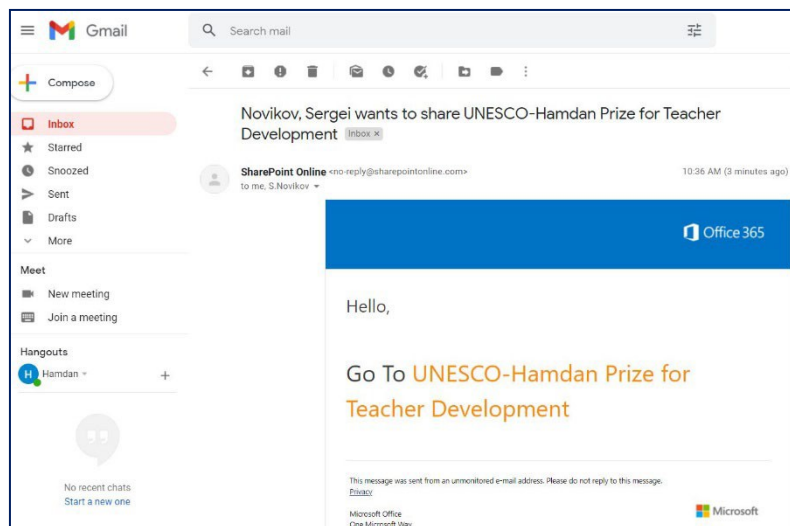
Gmail

Search mail

Compose

Inbox
Starred
Snoozed
Sent
Drafts
More

Meet
New meeting
Join a meeting

Hangouts
H Hamdan

No recent chats
Start a new one

Novikov, Sergei wants to share UNESCO-Hamdan Prize for Teacher Development Inbox ×

SharePoint Online <no-reply@sharepointonline.com>
to me, S.Novikov

10:36 AM (3 minutes ago)

Office 365

Hello,

Go To UNESCO-Hamdan Prize for Teacher Development

This message was sent from an unmonitored e-mail address. Please do not reply to this message.
Privacy

Microsoft Office
One Microsoft Way

Microsoft